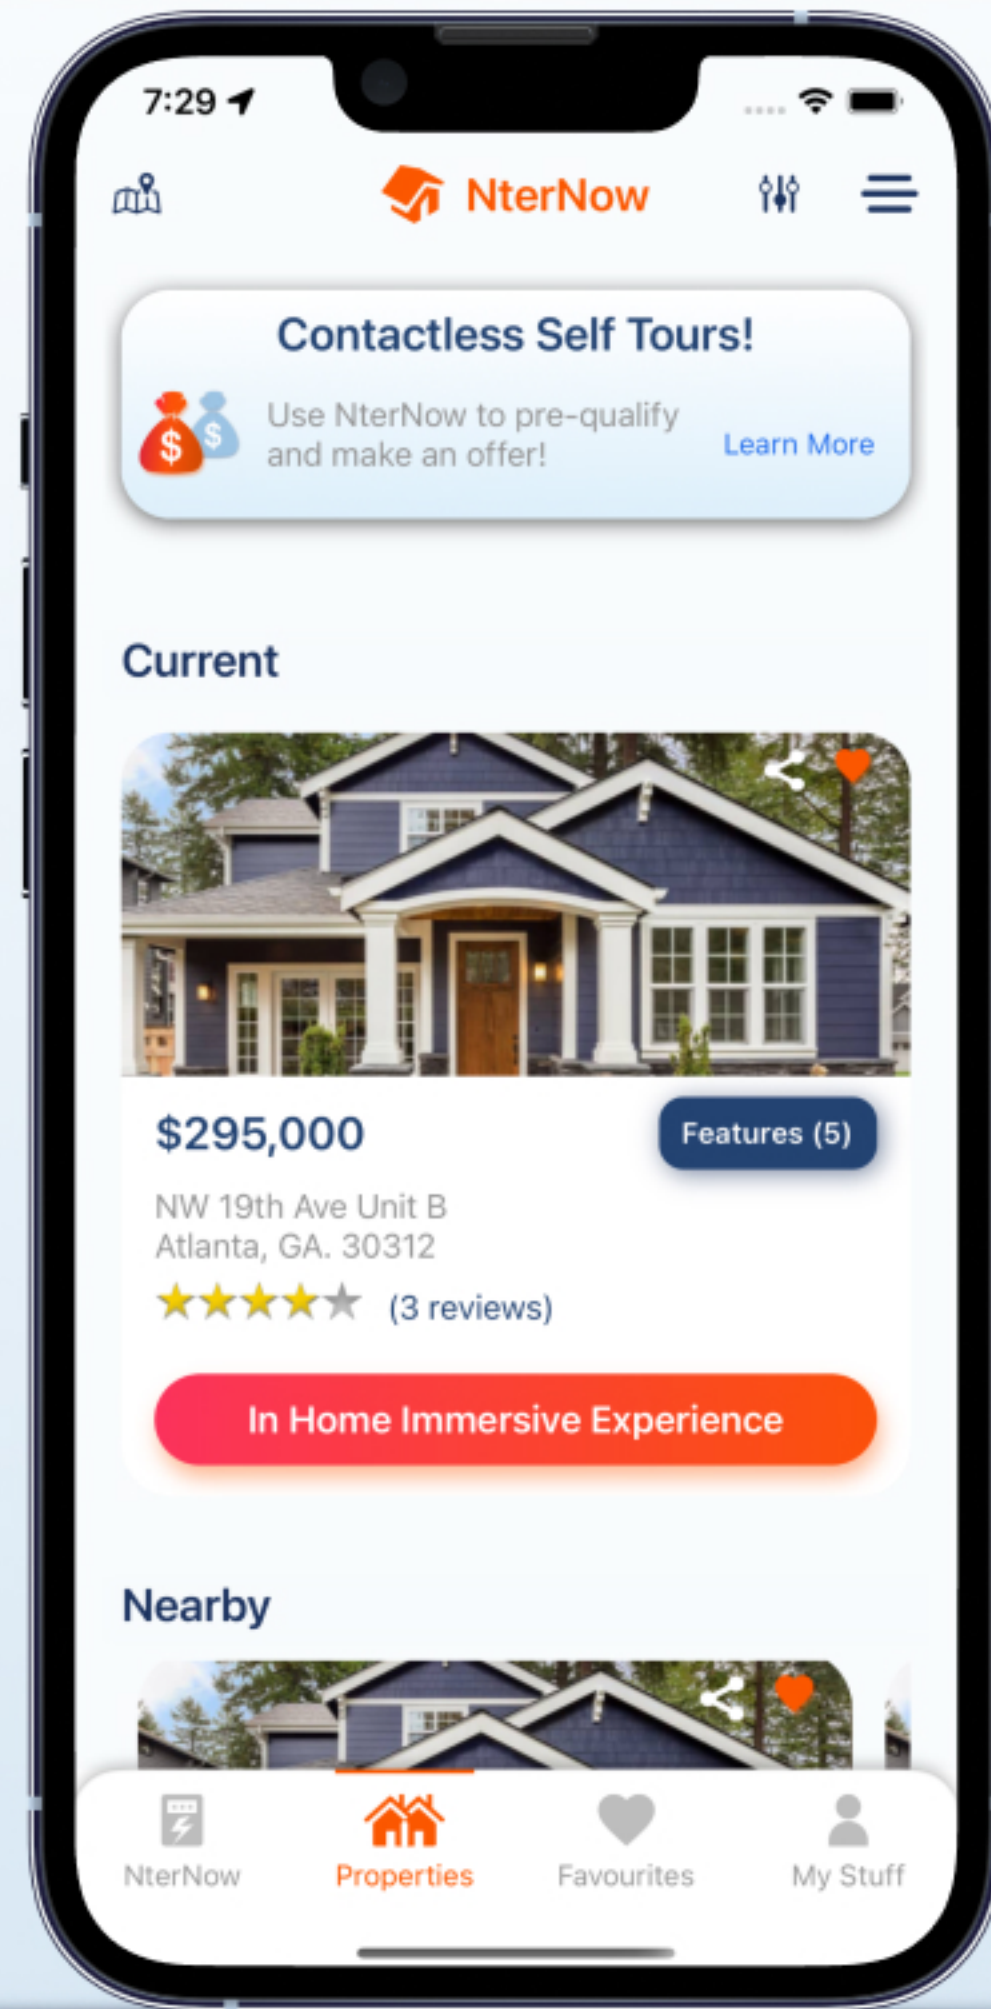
7:29

NterNow

Contactless Self Tours!

Use NterNow to pre-qualify and make an offer!

Learn More

Current

$295,000

Features (5)

NW 19th Ave Unit B
Atlanta, GA. 30312

(3 reviews)

In Home Immersive Experience

Nearby

NterNow

Properties

Favourites

My Stuff